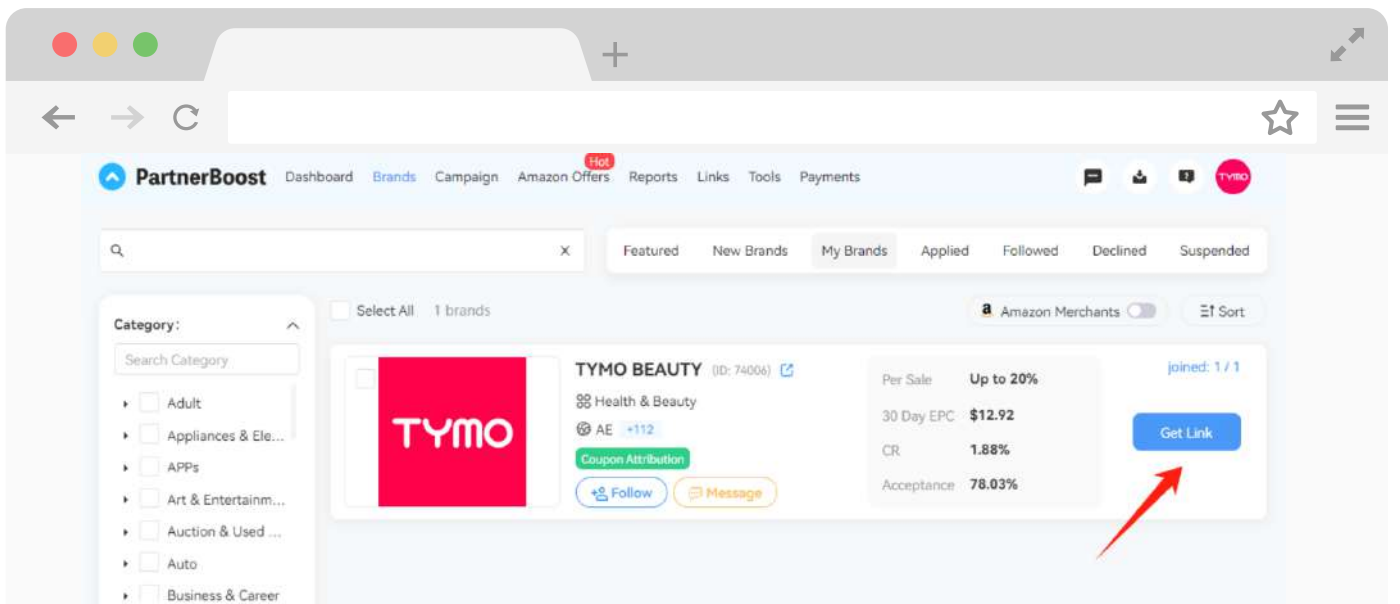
PartnerBoost Dashboard Brands Campaign Hot Amazon Offers Reports Links Tools Payments

TYMO

Featured New Brands My Brands Applied Followed Declined Suspended

Category:

Search Category

Adult
Appliances & Ele...
APPs
Art & Entertainm...
Auction & Used ...
Auto
Business & Career

Select All 1 brands

Amazon Merchants Sort

TYMO

TYMO BEAUTY (ID: 74006)
Health & Beauty
AE +112
Coupon Attribution
Follow Message

| Per Sale | Up to 20% |
|---|---|
| 30 Day EPC | $12.92 |
| CR | 1.88% |
| Acceptance | 78.03% |

joined: 1 / 1

Get Link